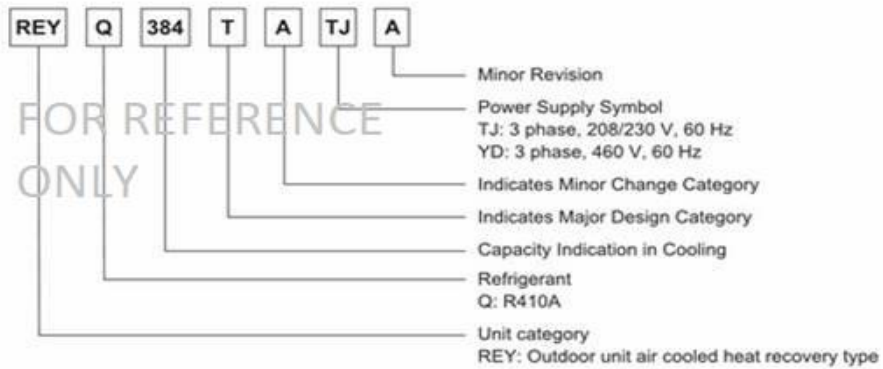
REY Q 384 T A TJ A

FOR REFERENCE ONLY

Minor Revision

Power Supply Symbol
TJ: 3 phase, 208/230 V, 60 Hz
YD: 3 phase, 460 V, 60 Hz

Indicates Minor Change Category

Indicates Major Design Category

Capacity Indication in Cooling

Refrigerant
Q: R410A

Unit category
REY: Outdoor unit air cooled heat recovery type